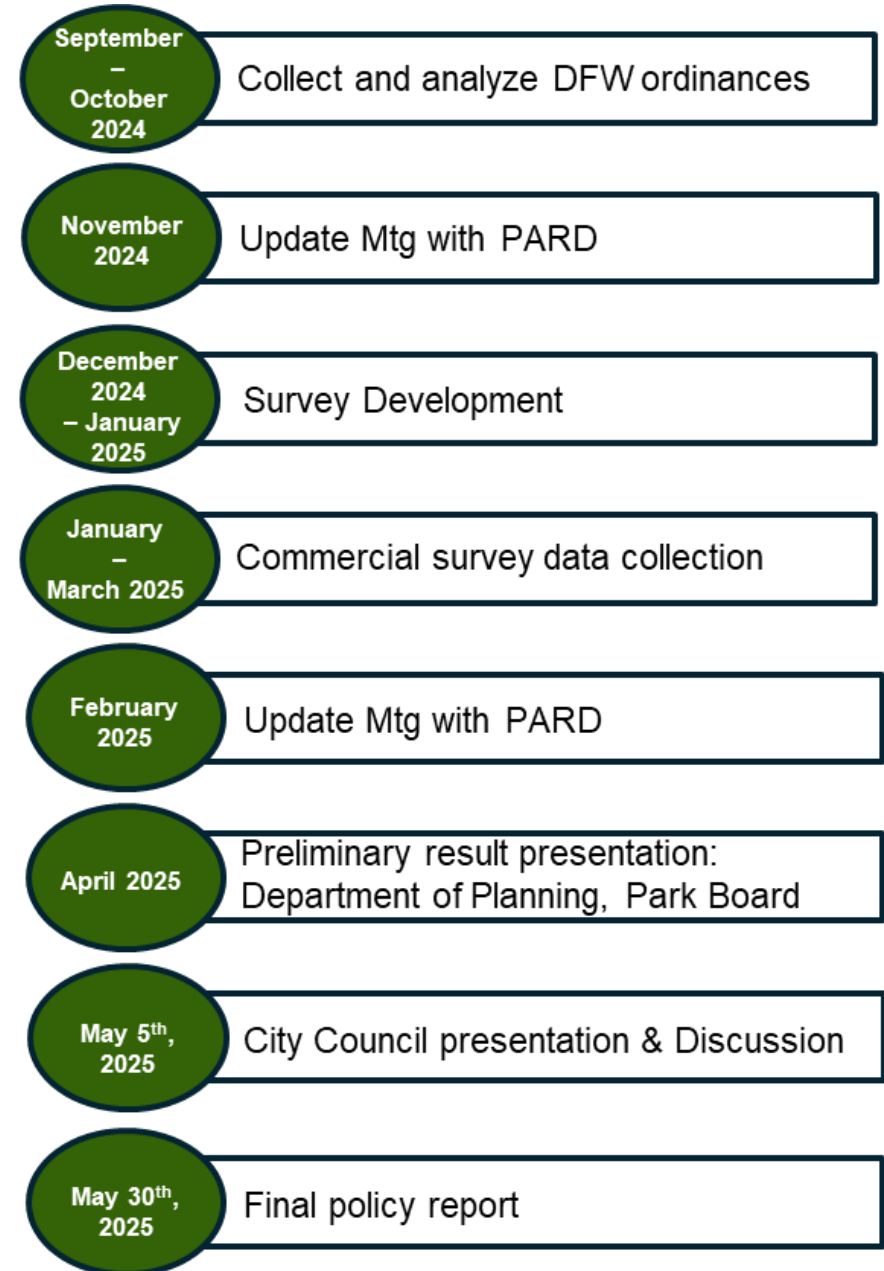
September – October 2024

Collect and analyze DFW ordinances

November 2024

Update Mtg with PARD

December 2024 – January 2025

Survey Development

January – March 2025

Commercial survey data collection

February 2025

Update Mtg with PARD

April 2025

Preliminary result presentation: Department of Planning, Park Board

May 5$^{th}$, 2025

City Council presentation & Discussion

May 30$^{th}$, 2025

Final policy report